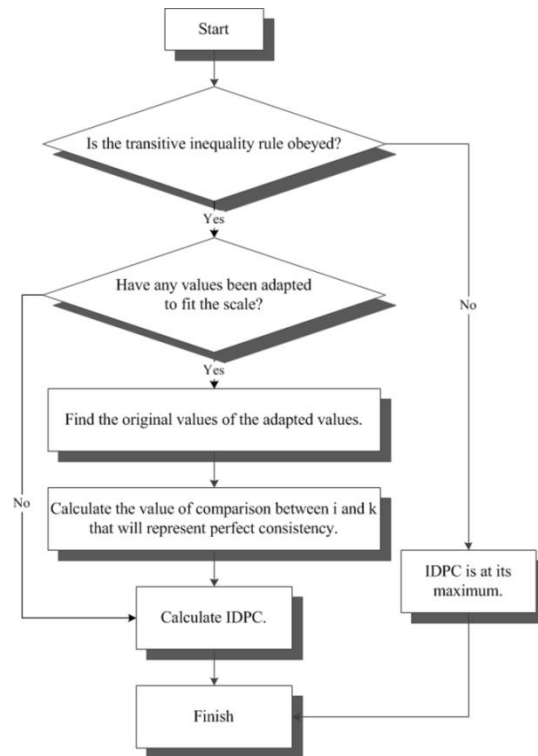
Start

Is the transitive inequality rule obeyed?

Yes

Have any values been adapted to fit the scale?

No

Yes

Find the original values of the adapted values.

No

Calculate the value of comparison between i and k that will represent perfect consistency.

IDPC is at its maximum.

Calculate IDPC.

Finish